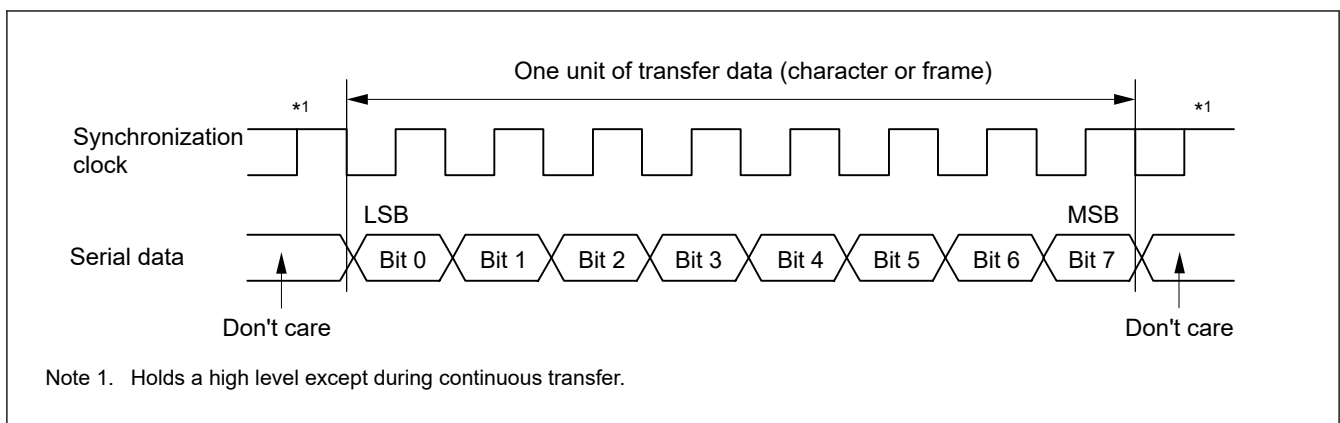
One unit of transfer data (character or frame)

*1

*1

Synchronization clock

LSB

MSB

Serial data

Bit 0

Bit 1

Bit 2

Bit 3

Bit 4

Bit 5

Bit 6

Bit 7

Don't care

Don't care

Note 1. Holds a high level except during continuous transfer.